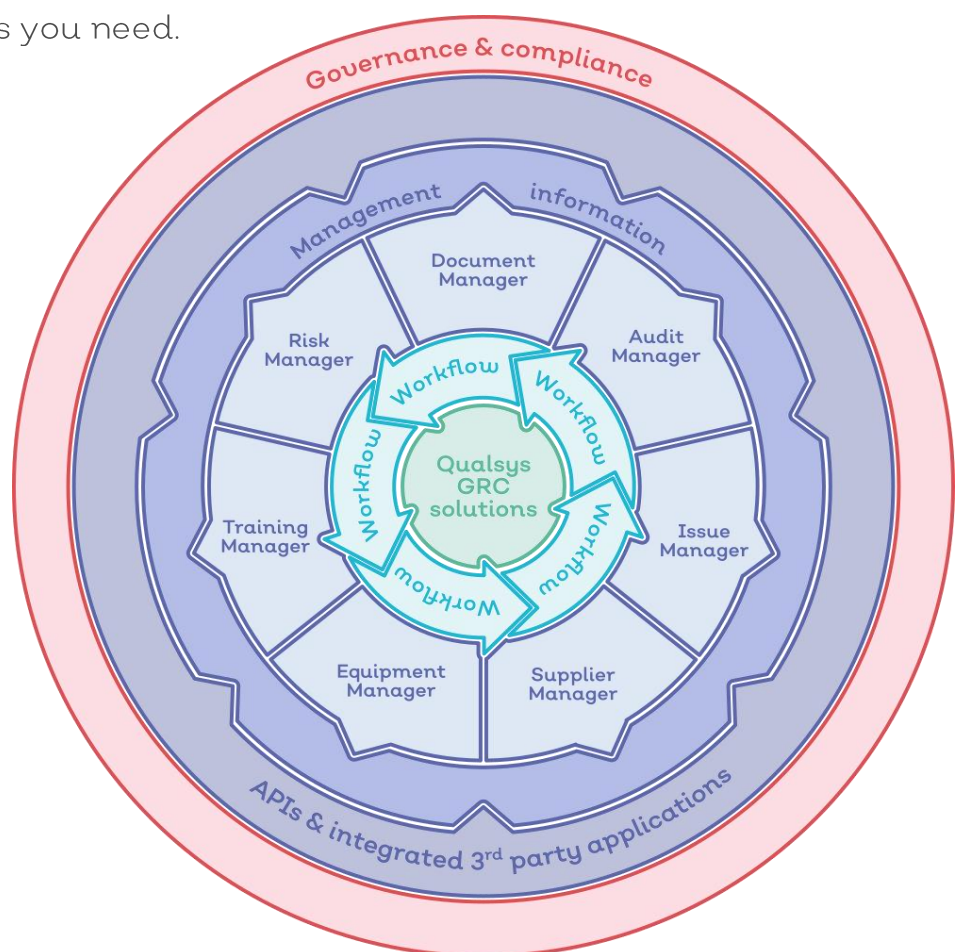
s you need.

Governance & compliance

Management information

Document Manager

Audit Manager

Issue Manager

Supplier Manager

Equipment Manager

Training Manager

Risk Manager

Workflow

Workflow

Workflow

Workflow

Workflow

Qualsys GRC solutions

APIs & integrated 3rd party applications